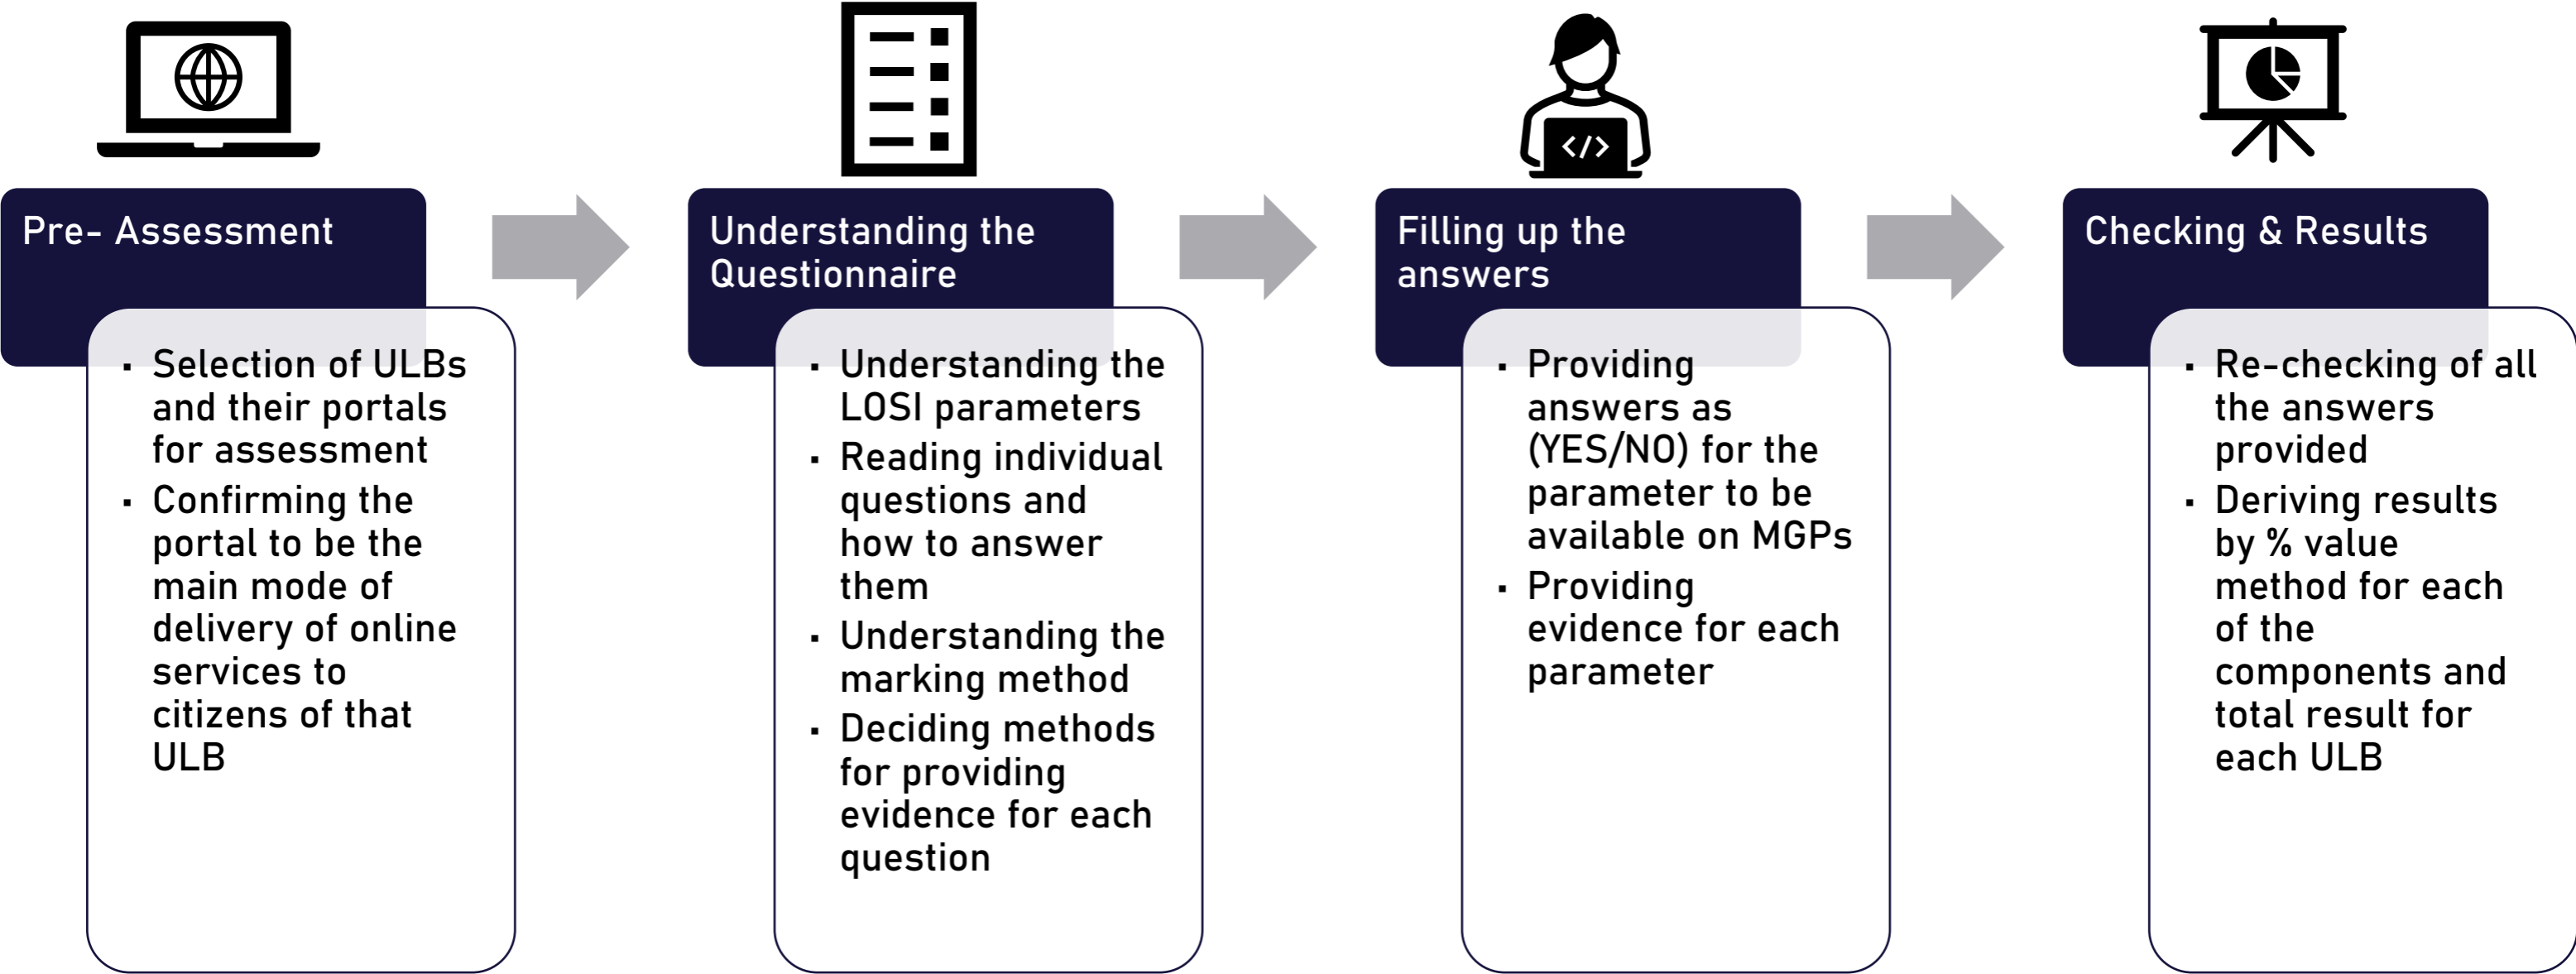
Pre- Assessment

- Selection of ULBs and their portals for assessment
- Confirming the portal to be the main mode of delivery of online services to citizens of that ULB

Understanding the Questionnaire

- Understanding the LOSI parameters
- Reading individual questions and how to answer them
- Understanding the marking method
- Deciding methods for providing evidence for each question

Filling up the answers

- Providing answers as (YES/NO) for the parameter to be available on MGPs
- Providing evidence for each parameter

Checking & Results

- Re-checking of all the answers provided
- Deriving results by % value method for each of the components and total result for each ULB